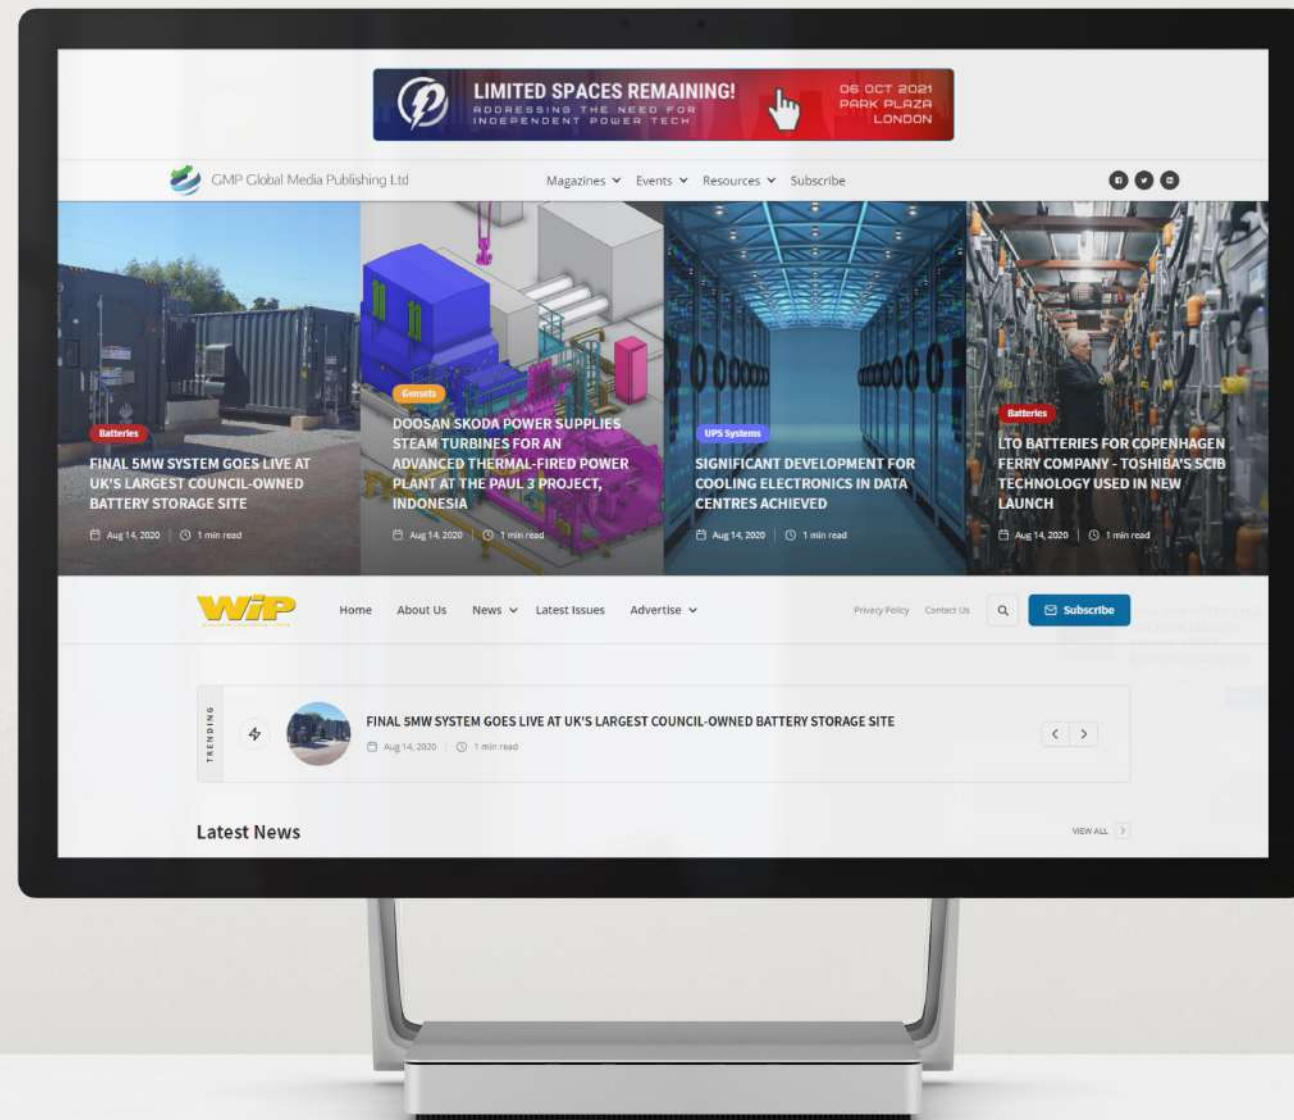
LIMITED SPACES REMAINING!
ADDRESSING THE NEED FOR INDEPENDENT POWER TECH
06 OCT 2021
PARK PLAZA
LONDON

GMP Global Media Publishing Ltd

Magazines Events Resources Subscribe

Batteries
FINAL 5MW SYSTEM GOES LIVE AT UK'S LARGEST COUNCIL-OWNED BATTERY STORAGE SITE
Aug 14, 2020 | 1 min read

Gensets
DOOSAN SKODA POWER SUPPLIES STEAM TURBINES FOR AN ADVANCED THERMAL-FIRED POWER PLANT AT THE PAUL 3 PROJECT, INDONESIA
Aug 14, 2020 | 1 min read

UPS Systems
SIGNIFICANT DEVELOPMENT FOR COOLING ELECTRONICS IN DATA CENTRES ACHIEVED
Aug 14, 2020 | 1 min read

Batteries
LTO BATTERIES FOR COPENHAGEN FERRY COMPANY - TOSHIBA'S SCIB TECHNOLOGY USED IN NEW LAUNCH
Aug 14, 2020 | 1 min read

WiP

Home About Us News Latest Issues Advertise

Privacy Policy Contact Us

Subscribe

TRENDING

FINAL 5MW SYSTEM GOES LIVE AT UK'S LARGEST COUNCIL-OWNED BATTERY STORAGE SITE
Aug 14, 2020 | 1 min read

Latest News

VIEW ALL